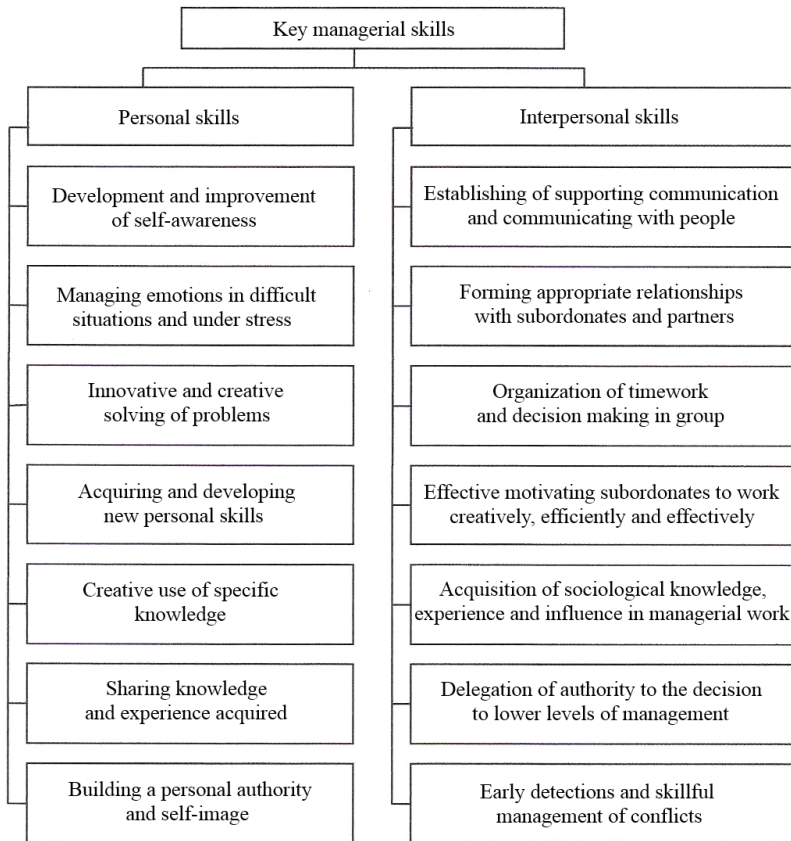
Key managerial skills

Personal skills

Development and improvement of self-awareness

Managing emotions in difficult situations and under stress

Innovative and creative solving of problems

Acquiring and developing new personal skills

Creative use of specific knowledge

Sharing knowledge and experience acquired

Building a personal authority and self-image

Interpersonal skills

Establishing of supporting communication and communicating with people

Forming appropriate relationships with subordonates and partners

Organization of timework and decision making in group

Effective motivating subordonates to work creatively, efficiently and effectively

Acquisition of sociological knowledge, experience and influence in managerial work

Delegation of authority to the decision to lower levels of management

Early detections and skillful management of conflicts